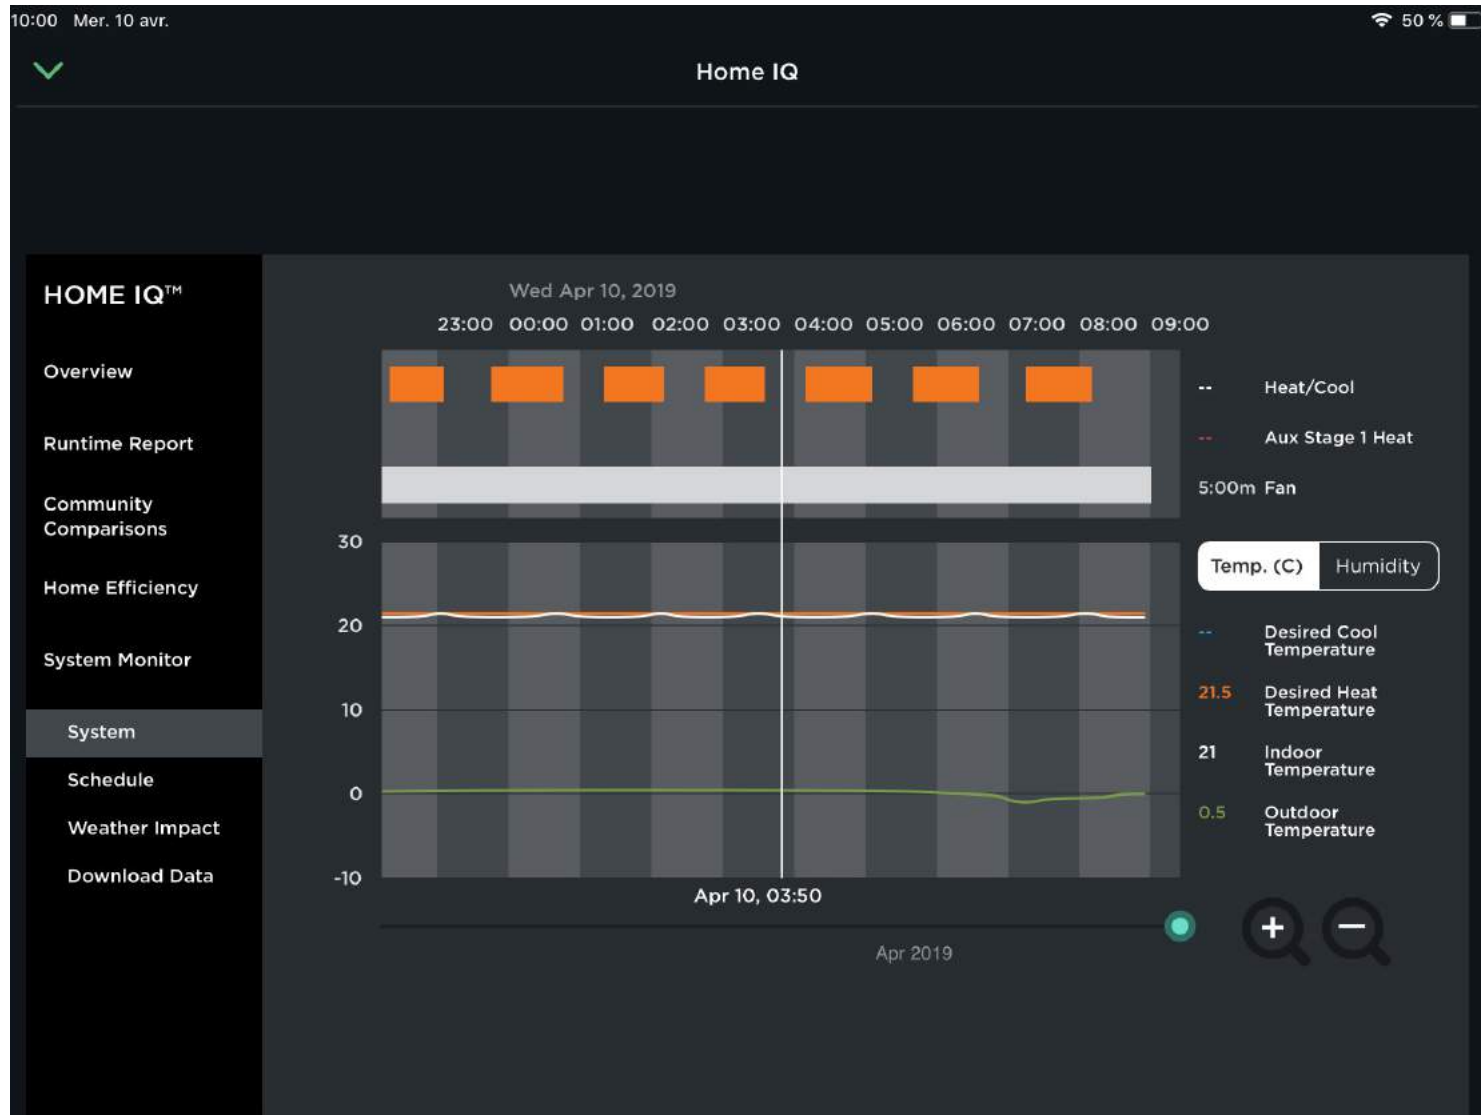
10:00 Mer. 10 avr.

50 %

Home IQ

HOME IQ™

Overview

Runtime Report

Community Comparisons

Home Efficiency

System Monitor

System

Schedule

Weather Impact

Download Data

Wed Apr 10, 2019

23:00 00:00 01:00 02:00 03:00 04:00 05:00 06:00 07:00 08:00 09:00

-- Heat/Cool

-- Aux Stage 1 Heat

5:00m Fan

30

20

10

0

-10

Temp. (C) Humidity

-- Desired Cool Temperature

21.5 Desired Heat Temperature

21 Indoor Temperature

0.5 Outdoor Temperature

Apr 10, 03:50

Apr 2019